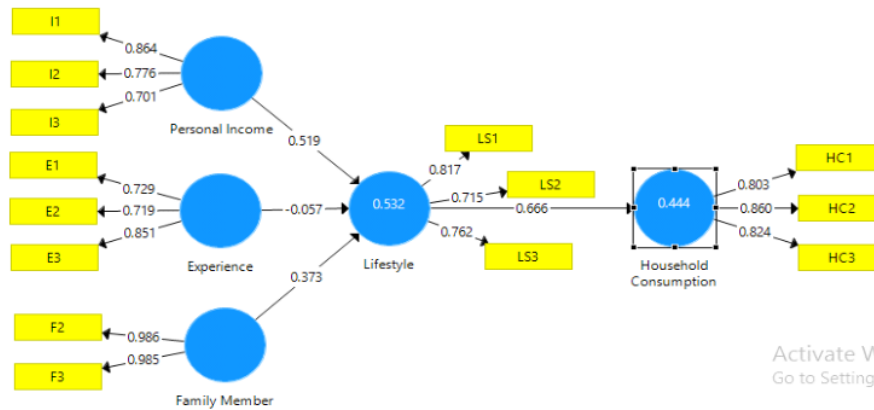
I1
0.864
I2
0.776
0.701
I3
Personal Income
0.519
E1
0.729
E2
0.719
-0.057
0.851
E3
Experience
0.373
F2
0.986
0.985
F3
Family Member
LS1
0.817
LS2
0.715
0.532
0.666
0.762
LS3
Lifestyle
0.444
Household Consumption
HC1
0.803
HC2
0.860
0.824
HC3
Activate W
Go to Setting